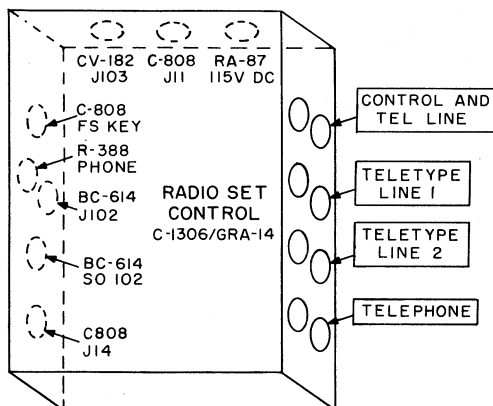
CV-182
J103

C-808
J11

RA-87
115V DC

C-808
FS KEY

R-388
PHONE

BC-614
J102

BC-614
SO 102

C808
J14

RADIO SET
CONTROL
C-1306/GRA-14

CONTROL AND
TEL LINE

TELETYPE
LINE 1

TELETYPE
LINE 2

TELEPHONE